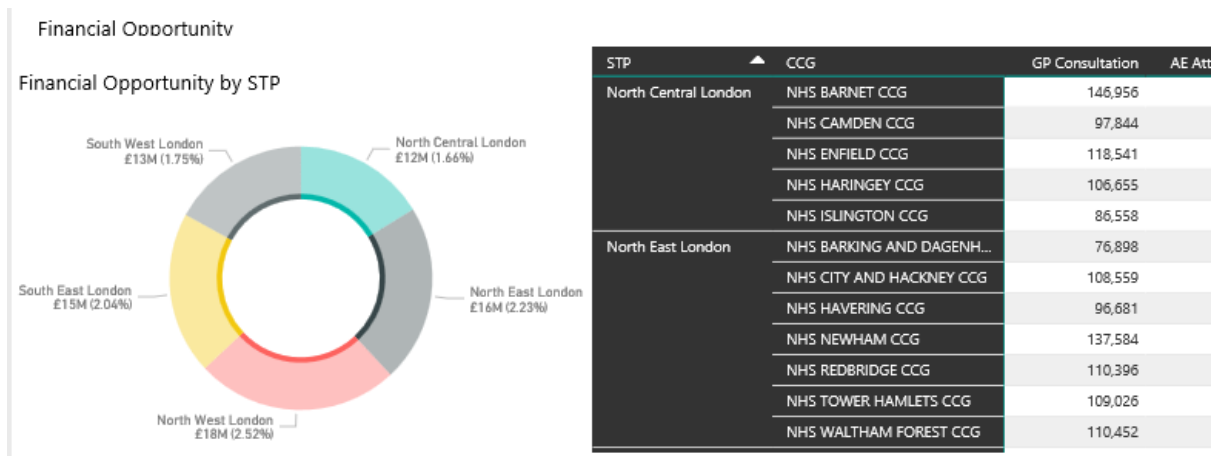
Financial Opportunity

Financial Opportunity by STP

South West London
£13M (1.75%)

North Central London
£12M (1.66%)

South East London
£15M (2.04%)

North East London
£16M (2.23%)

North West London
£18M (2.52%)

| STP | CCG | GP Consultation | AE Att |
|---|---|---|---|
| North Central London | NHS BARNET CCG | 146,956 | |
| | NHS CAMDEN CCG | 97,844 | |
| | NHS ENFIELD CCG | 118,541 | |
| | NHS HARINGEY CCG | 106,655 | |
| | NHS ISLINGTON CCG | 86,558 | |
| North East London | NHS BARKING AND DAGENH... | 76,898 | |
| | NHS CITY AND HACKNEY CCG | 108,559 | |
| | NHS HAVERING CCG | 96,681 | |
| | NHS NEWHAM CCG | 137,584 | |
| | NHS REDBRIDGE CCG | 110,396 | |
| | NHS TOWER HAMLETS CCG | 109,026 | |
| | NHS WALTHAM FOREST CCG | 110,452 | |